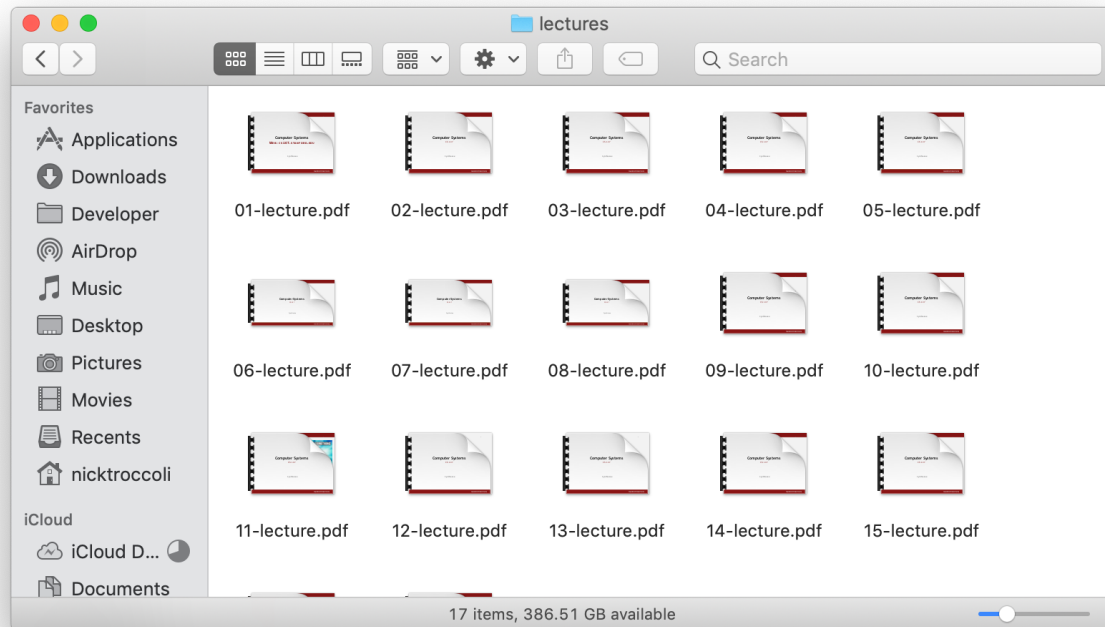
lectures

Search

Favorites
Applications
Downloads
Developer
AirDrop
Music
Desktop
Pictures
Movies
Recents
nicktroccoli

iCloud
iCloud D...
Documents

01-lecture.pdf
02-lecture.pdf
03-lecture.pdf
04-lecture.pdf
05-lecture.pdf
06-lecture.pdf
07-lecture.pdf
08-lecture.pdf
09-lecture.pdf
10-lecture.pdf
11-lecture.pdf
12-lecture.pdf
13-lecture.pdf
14-lecture.pdf
15-lecture.pdf

17 items, 386.51 GB available